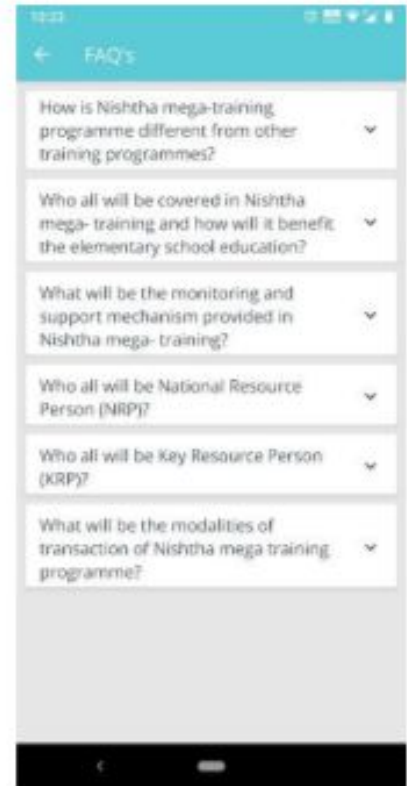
10:22

FAQ's

How is Nishtha mega-training programme different from other training programmes?

Who all will be covered in Nishtha mega- training and how will it benefit the elementary school education?

What will be the monitoring and support mechanism provided in Nishtha mega- training?

Who all will be National Resource Person (NRP)?

Who all will be Key Resource Person (KRP)?

What will be the modalities of transaction of Nishtha mega training programme?